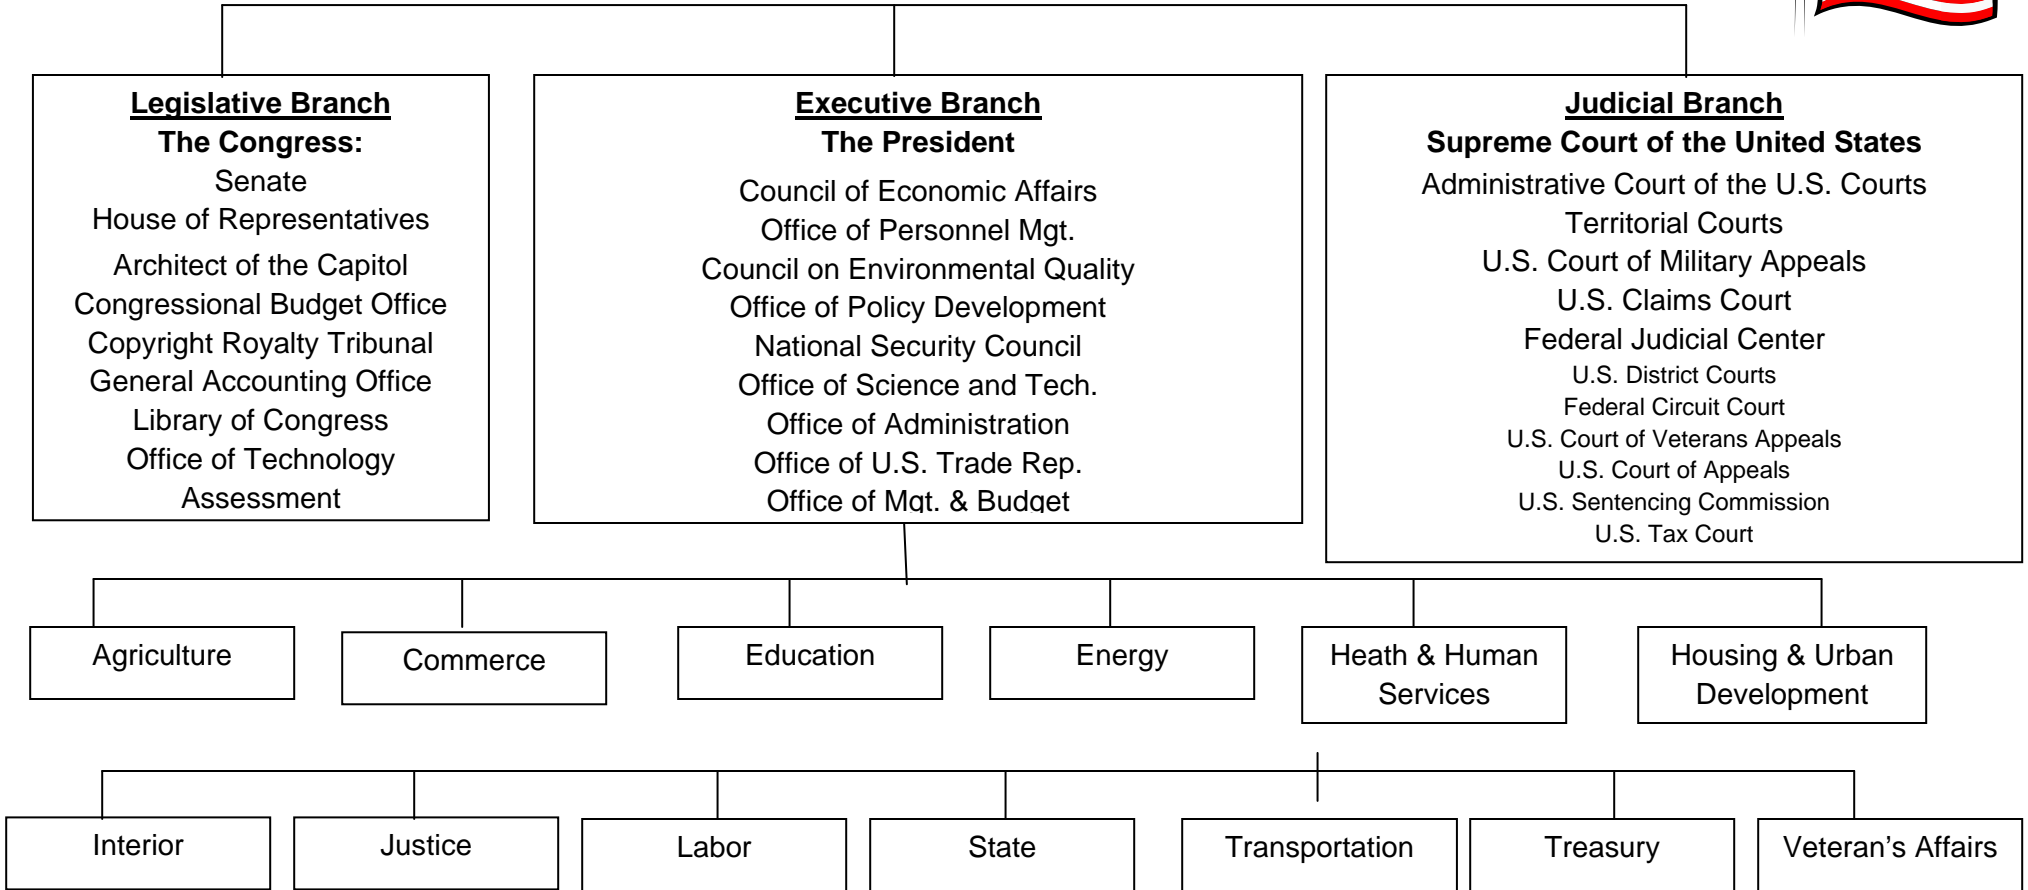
Legislative Branch
The Congress:
Senate
House of Representatives
Architect of the Capitol
Congressional Budget Office
Copyright Royalty Tribunal
General Accounting Office
Library of Congress
Office of Technology Assessment

Executive Branch
The President
Council of Economic Affairs
Office of Personnel Mgt.
Council on Environmental Quality
Office of Policy Development
National Security Council
Office of Science and Tech.
Office of Administration
Office of U.S. Trade Rep.
Office of Mgt. & Budget

Judicial Branch
Supreme Court of the United States
Administrative Court of the U.S. Courts
Territorial Courts
U.S. Court of Military Appeals
U.S. Claims Court
Federal Judicial Center
U.S. District Courts
Federal Circuit Court
U.S. Court of Veterans Appeals
U.S. Court of Appeals
U.S. Sentencing Commission
U.S. Tax Court

Agriculture

Commerce

Education

Energy

Heath & Human Services

Housing & Urban Development

Interior

Justice

Labor

State

Transportation

Treasury

Veteran’s Affairs